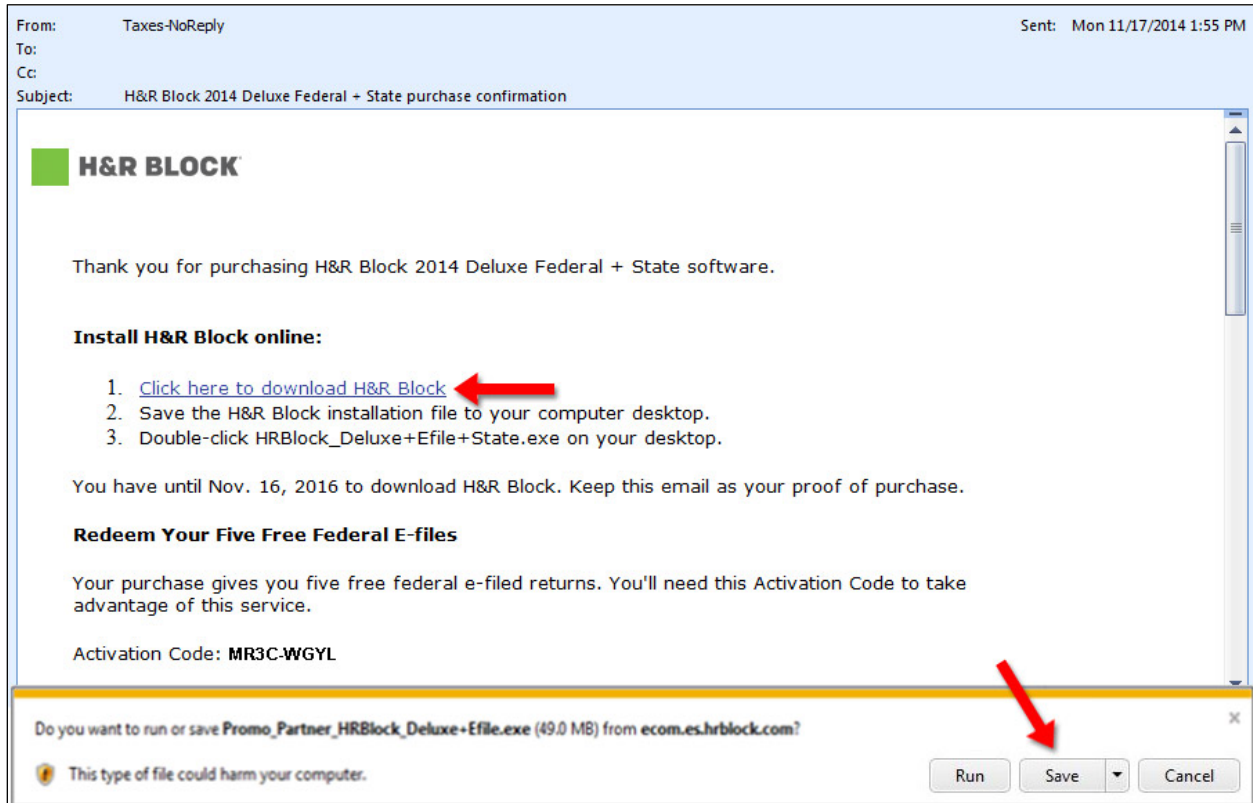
From: Taxes-NoReply
Sent: Mon 11/17/2014 1:55 PM
To:
Cc:
Subject: H&R Block 2014 Deluxe Federal + State purchase confirmation

H&R BLOCK

Thank you for purchasing H&R Block 2014 Deluxe Federal + State software.

**Install H&R Block online:**

1. Click here to download H&R Block
2. Save the H&R Block installation file to your computer desktop.
3. Double-click HRBlock_Deluxe+Efile+State.exe on your desktop.

You have until Nov. 16, 2016 to download H&R Block. Keep this email as your proof of purchase.

**Redeem Your Five Free Federal E-files**

Your purchase gives you five free federal e-filed returns. You'll need this Activation Code to take advantage of this service.

Activation Code: **MR3C-WGYL**

Do you want to run or save **Promo_Partner_HRBlock_Deluxe+Efile.exe** (49.0 MB) from **ecom.es.hrblock.com**?

This type of file could harm your computer.

Run Save Cancel

×